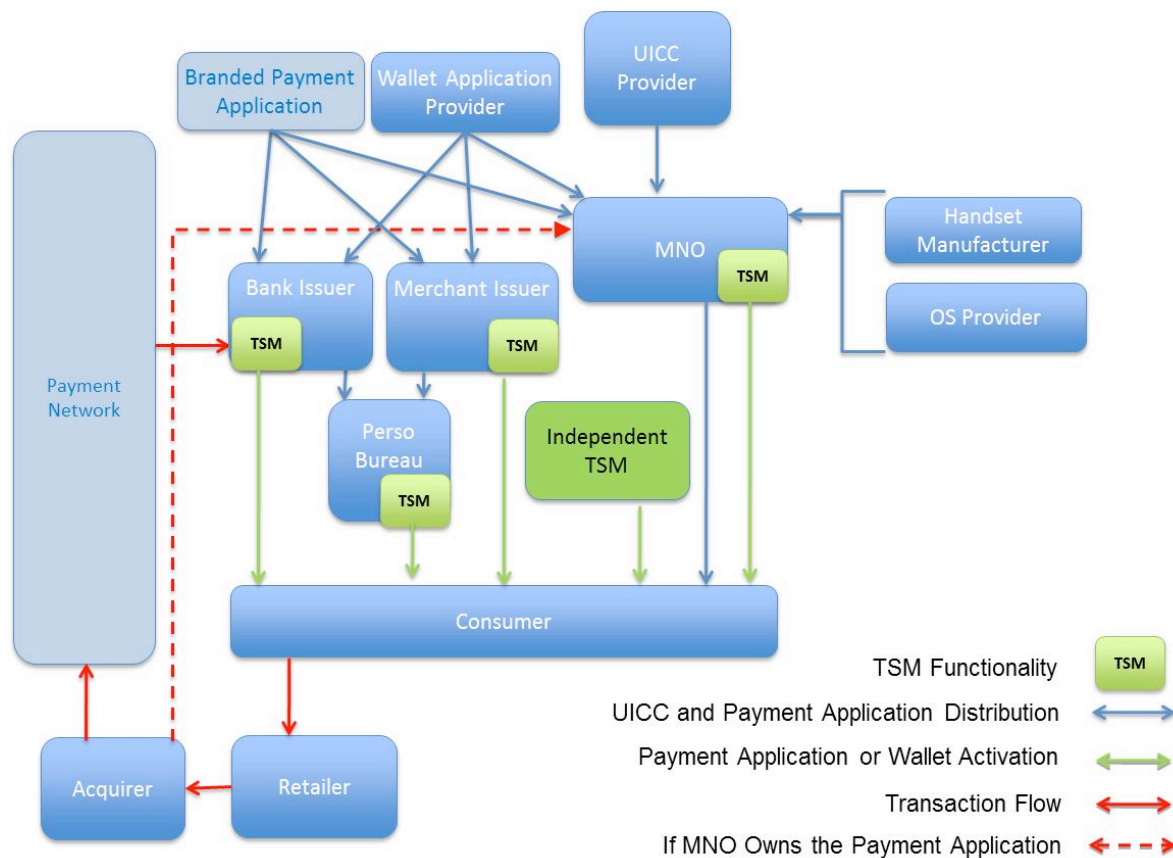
Branded Payment Application

Wallet Application Provider

UICC Provider

Payment Network

MNO

TSM

Handset Manufacturer

OS Provider

Bank Issuer

TSM

Merchant Issuer

TSM

Perso Bureau

TSM

Independent TSM

Consumer

Acquirer

Retailer

TSM Functionality TSM

UICC and Payment Application Distribution

Payment Application or Wallet Activation

Transaction Flow

If MNO Owns the Payment Application